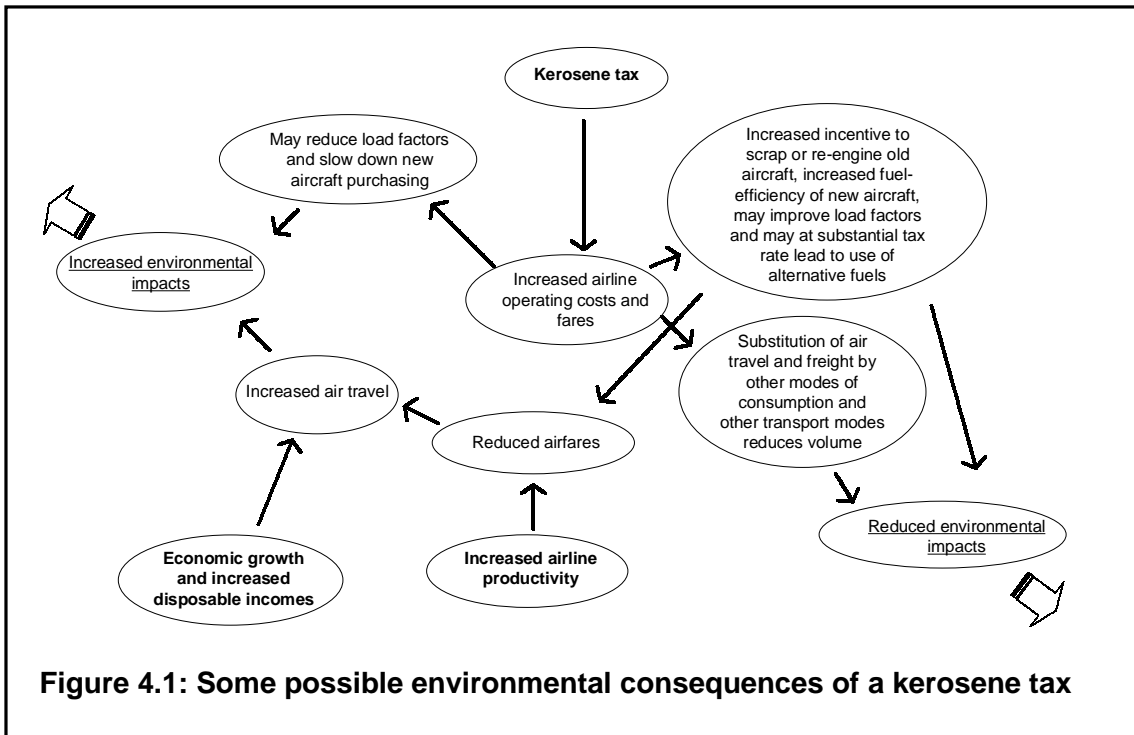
Kerosene tax

May reduce load factors and slow down new aircraft purchasing

Increased incentive to scrap or re-engine old aircraft, increased fuel-efficiency of new aircraft, may improve load factors and may at substantial tax rate lead to use of alternative fuels

Increased environmental impacts

Increased airline operating costs and fares

Substitution of air travel and freight by other modes of consumption and other transport modes reduces volume

Increased air travel

Reduced airfares

Reduced environmental impacts

Economic growth and increased disposable incomes

Increased airline productivity

Figure 4.1: Some possible environmental consequences of a kerosene tax